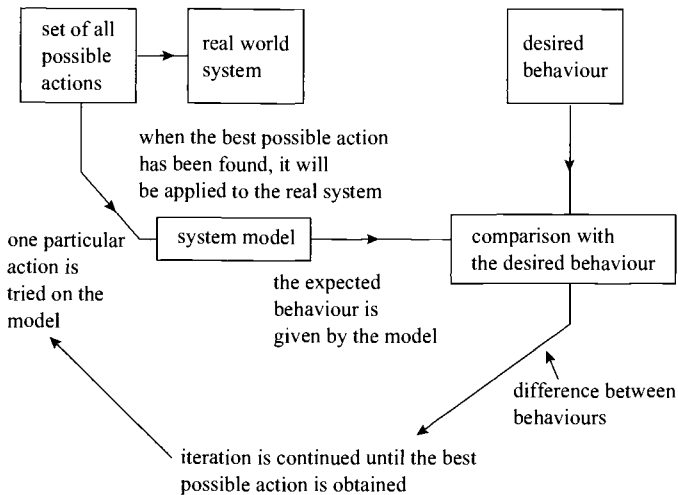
set of all possible actions

real world system

desired behaviour

when the best possible action has been found, it will be applied to the real system

one particular action is tried on the model

system model

comparison with the desired behaviour

the expected behaviour is given by the model

difference between behaviours

iteration is continued until the best possible action is obtained